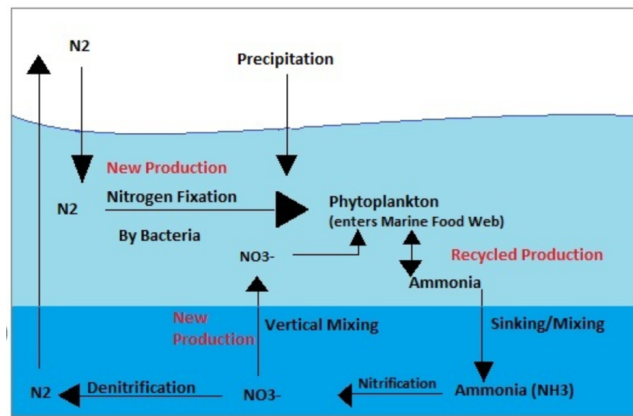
N2

Precipitation

New Production

N2

Nitrogen Fixation

By Bacteria

Phytoplankton
(enters Marine Food Web)

NO3-

Recycled Production

Ammonia

New Production

Vertical Mixing

Sinking/Mixing

N2

Denitrification

NO3-

Nitrification

Ammonia (NH3)